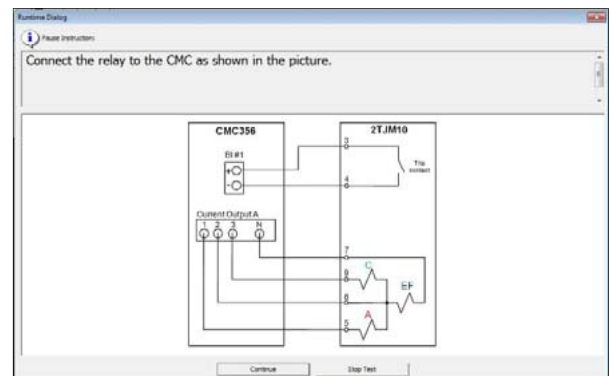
Runtime Dialog

Pause Instructions

Connect the relay to the CMC as shown in the picture.

CMC356

BI #1

+
-

Current Output A

1 2 3 N

2TJM10

2

Trip contact

4

7

9

C

EF

8

5

A

Continue

Stop Test